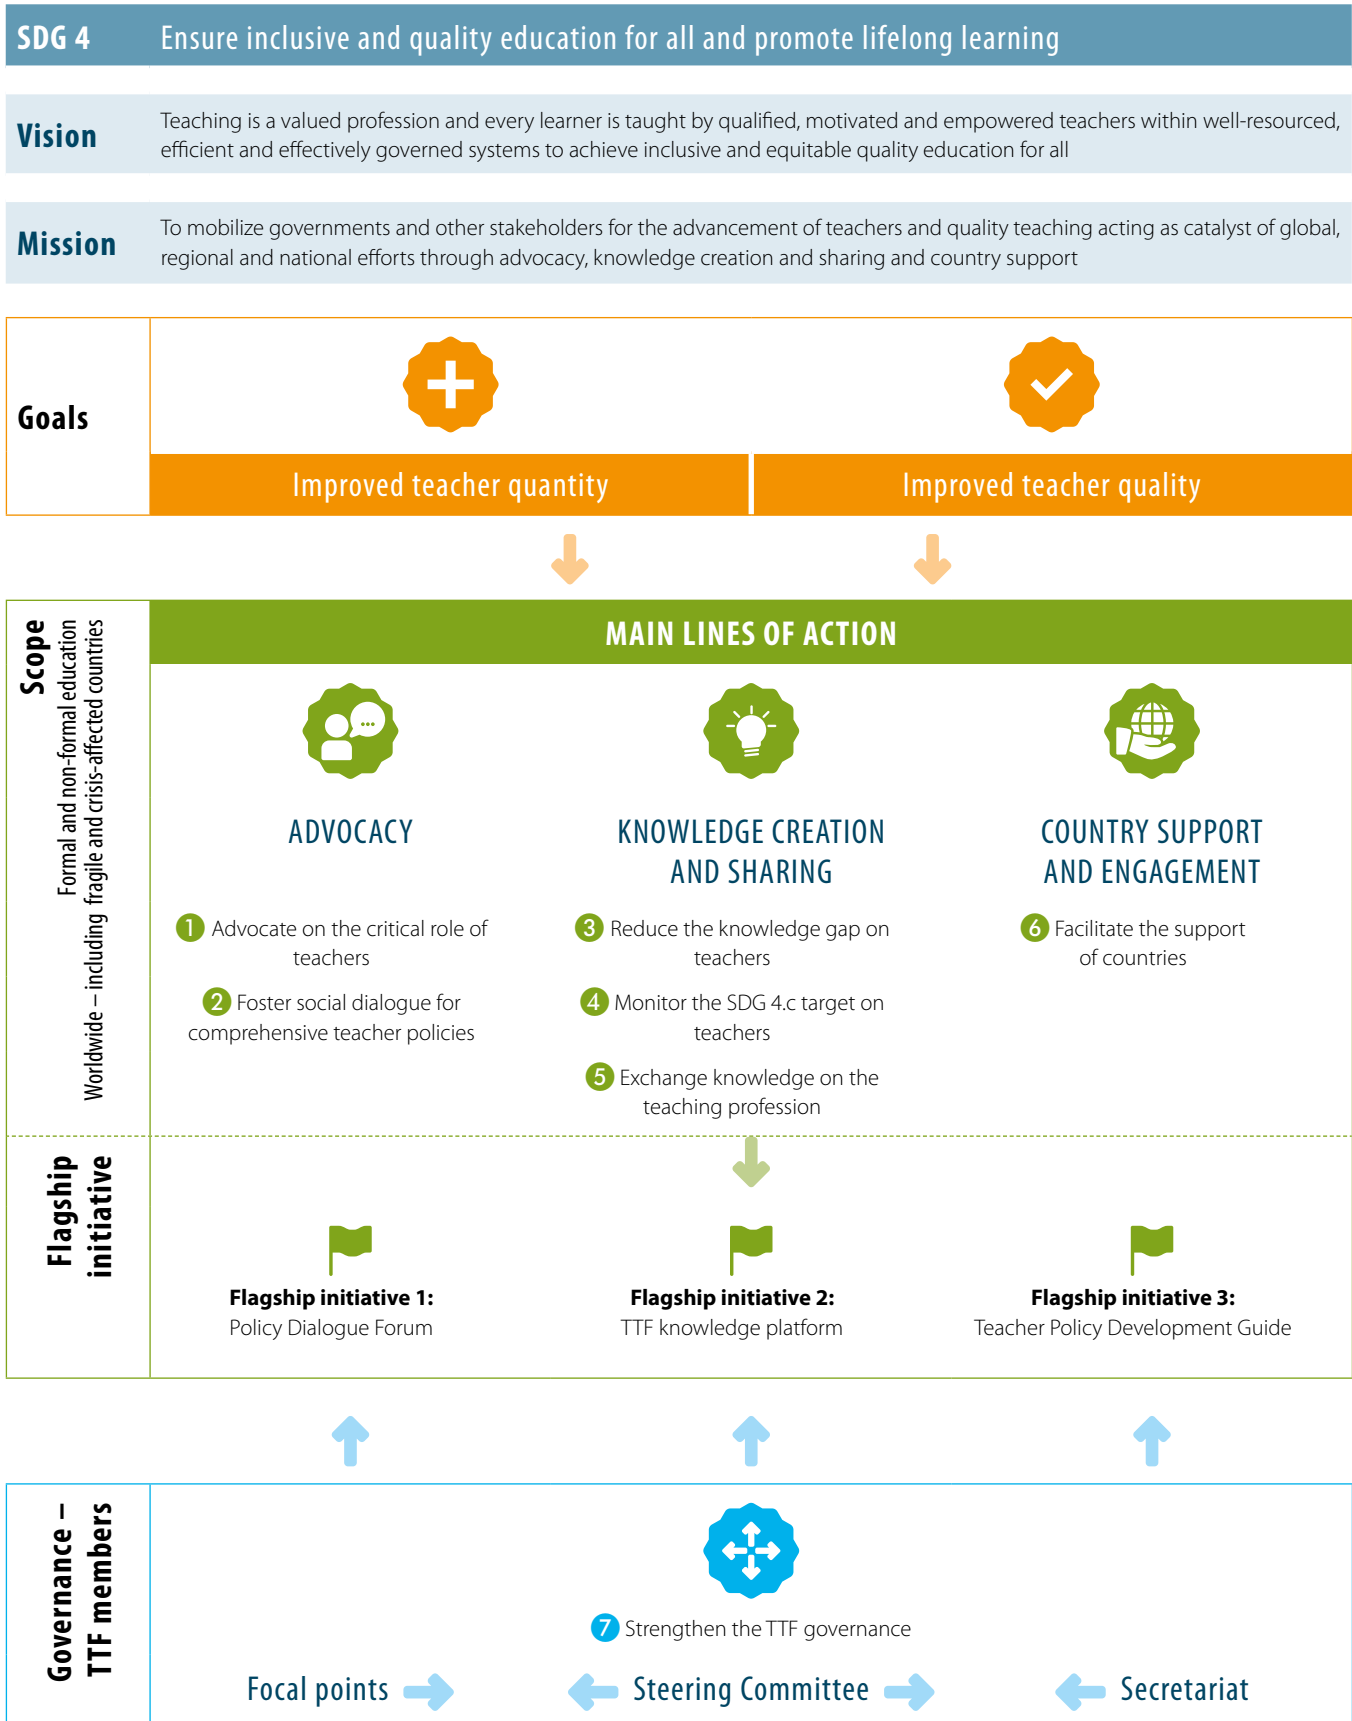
SDG 4 Ensure inclusive and quality education for all and promote lifelong learning

Vision

Teaching is a valued profession and every learner is taught by qualified, motivated and empowered teachers within well-resourced, efficient and effectively governed systems to achieve inclusive and equitable quality education for all

Mission

To mobilize governments and other stakeholders for the advancement of teachers and quality teaching acting as catalyst of global, regional and national efforts through advocacy, knowledge creation and sharing and country support

Goals

Improved teacher quantity

Improved teacher quality

Scope

Formal and non-formal education

Worldwide – including fragile and crisis-affected countries

MAIN LINES OF ACTION

ADVOCACY

1 Advocate on the critical role of teachers

2 Foster social dialogue for comprehensive teacher policies

KNOWLEDGE CREATION AND SHARING

3 Reduce the knowledge gap on teachers

4 Monitor the SDG 4.c target on teachers

5 Exchange knowledge on the teaching profession

COUNTRY SUPPORT AND ENGAGEMENT

6 Facilitate the support of countries

Flagship initiative

**Flagship initiative 1:** Policy Dialogue Forum

**Flagship initiative 2:** TTF knowledge platform

**Flagship initiative 3:** Teacher Policy Development Guide

Governance – TTF members

7 Strengthen the TTF governance

Focal points

Steering Committee

Secretariat